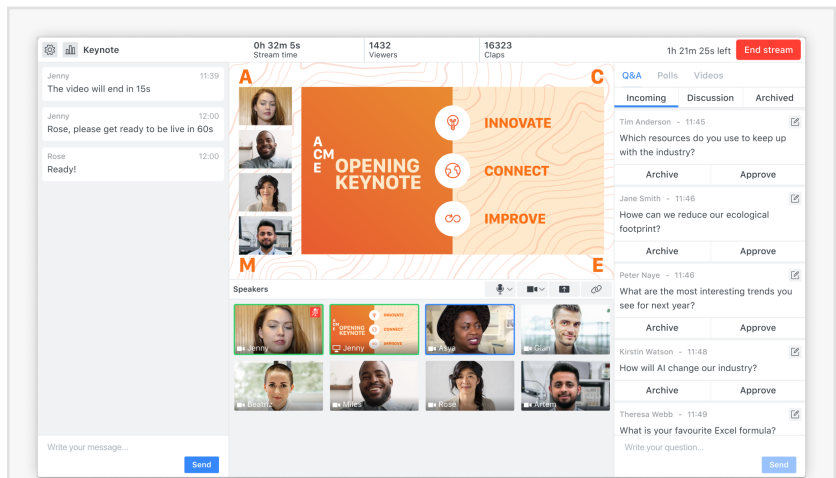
Keynote

0h 32m 5s
Stream time

1432
Viewers

16323
Claps

1h 21m 25s left

End stream

Jenny 11:39
The video will end in 15s

Jenny 12:00
Rose, please get ready to be live in 60s

Rose 12:00
Ready!

Write your message...

Send

A C M E

ACME
OPENING KEYNOTE

INNOVATE
CONNECT
IMPROVE

Speakers

Jenny
Jenny
Asya
Gian
Beatriz
Miles
Rose
Artem

Q&A Polls Videos

Incoming Discussion Archived

Tim Anderson - 11:45
Which resources do you use to keep up with the industry?
Archive Approve

Jane Smith - 11:46
Howe can we reduce our ecological footprint?
Archive Approve

Peter Naye - 11:46
What are the most interesting trends you see for next year?
Archive Approve

Kirstin Watson - 11:48
How will AI change our industry?
Archive Approve

Theresa Webb - 11:49
What is your favourite Excel formula?

Write your question...

Send